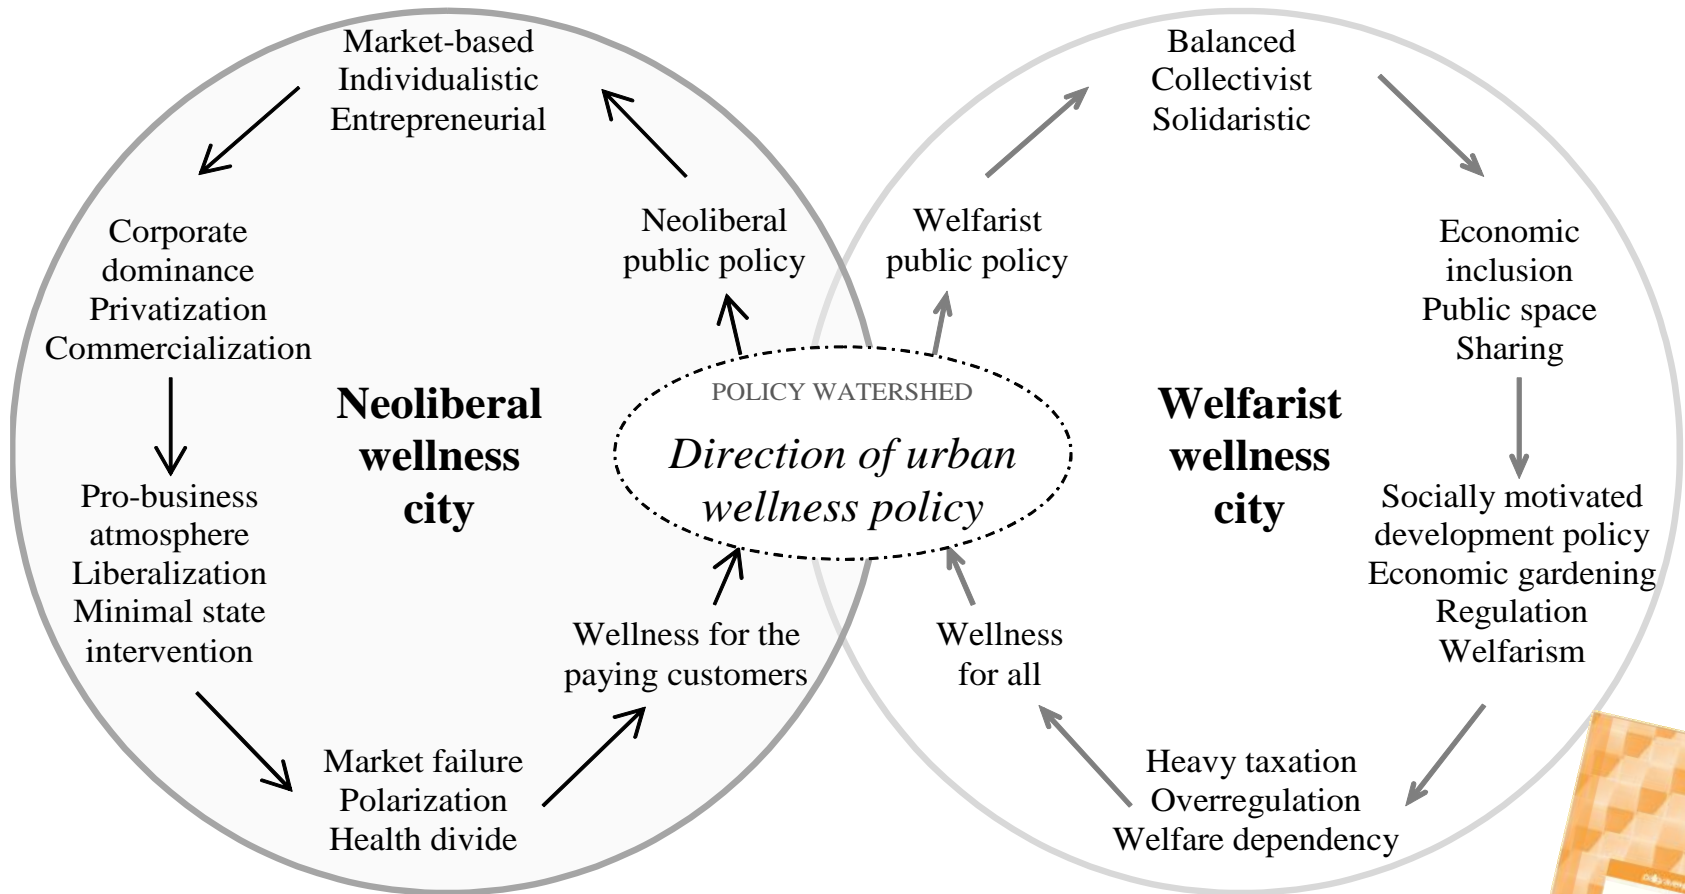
Market-based
Individualistic
Entrepreneurial

Corporate
dominance
Privatization
Commercialization

Pro-business
atmosphere
Liberalization
Minimal state
intervention

Market failure
Polarization
Health divide

Wellness for the
paying customers

Neoliberal
public policy

Neoliberal
wellness
city

POLICY WATERSHED
Direction of urban
wellness policy

Welfarist
public policy

Balanced
Collectivist
Solidaristic

Economic
inclusion
Public space
Sharing

Welfarist
wellness
city

Socially motivated
development policy
Economic gardening
Regulation
Welfarism

Heavy taxation
Overregulation
Welfare dependency

Wellness
for all